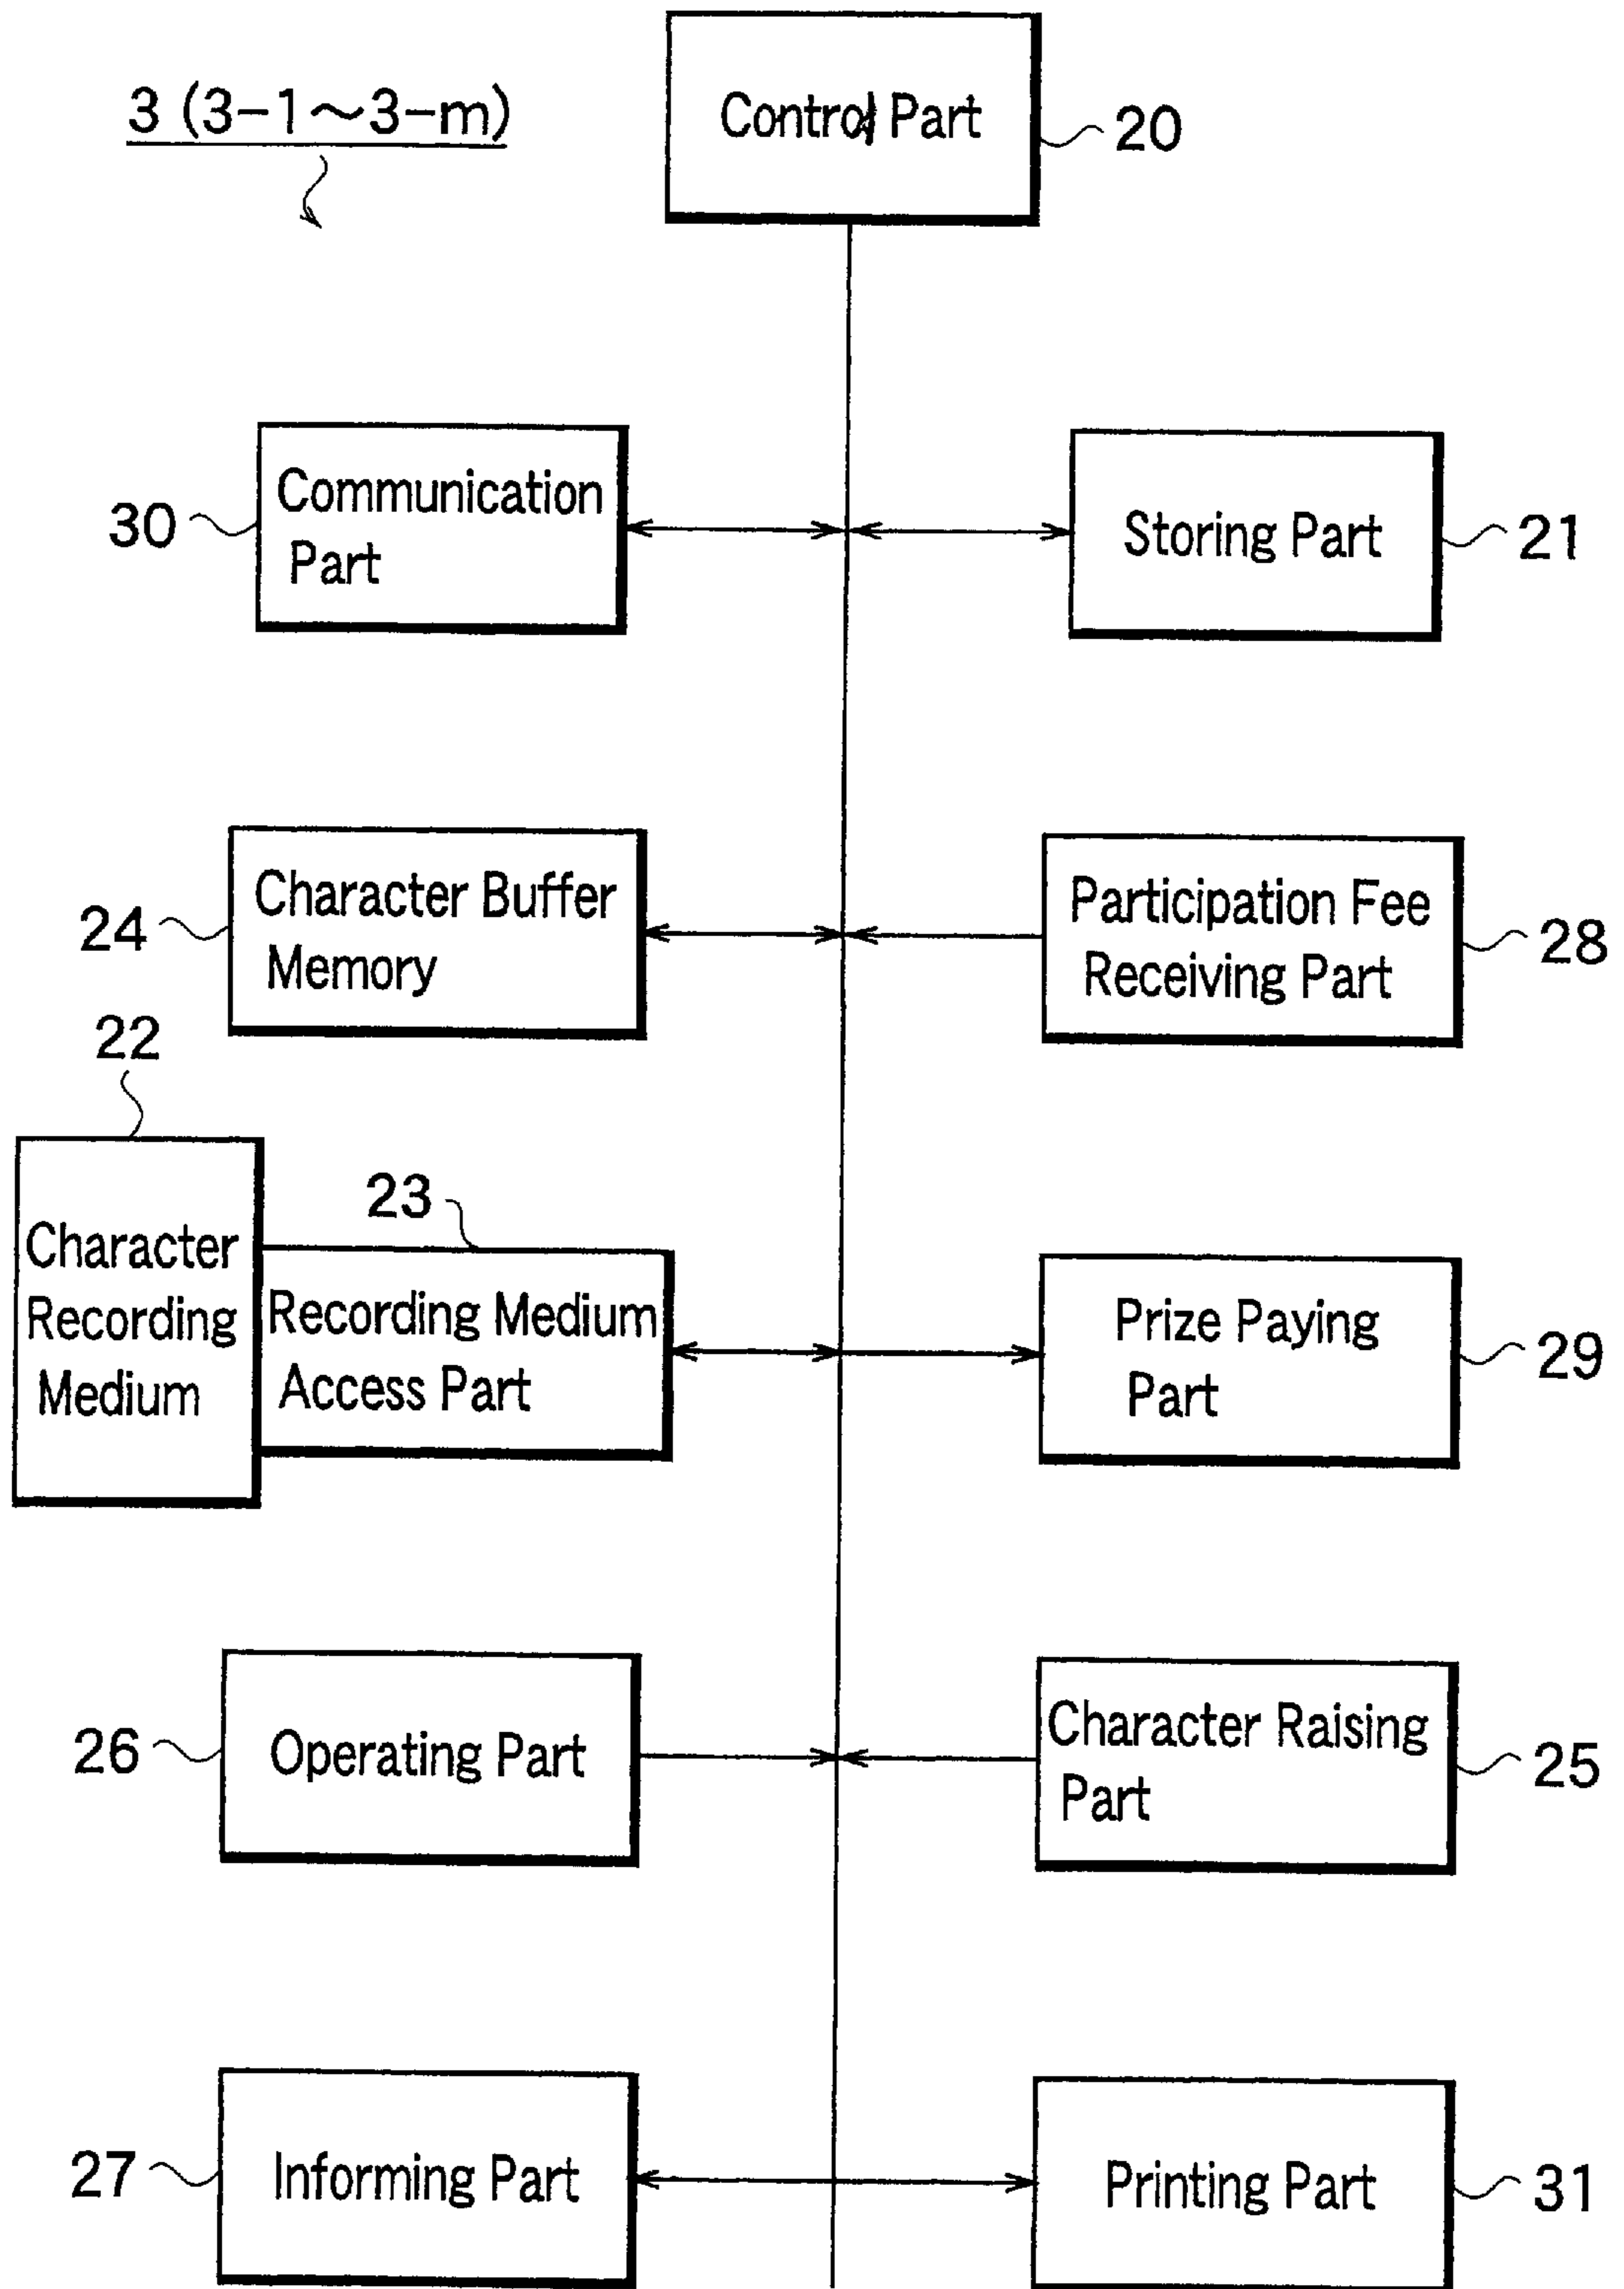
3 (3-1~3-m)

Control Part 20

30 Communication Part

Storing Part 21

24 Character Buffer Memory

Participation Fee Receiving Part 28

22

Character Recording Medium

23

Recording Medium Access Part

Prize Paying Part 29

26 Operating Part

Character Raising Part 25

27 Informing Part

Printing Part 31